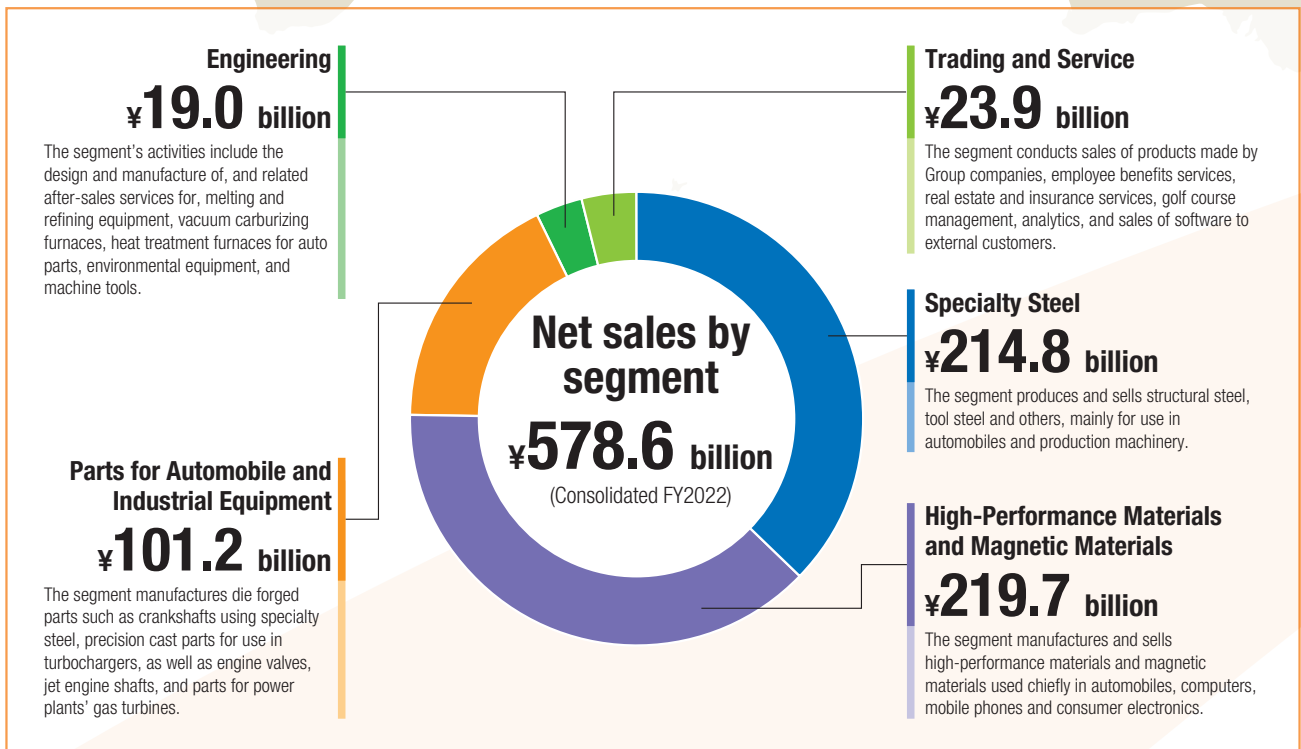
Engineering

¥19.0 billion

The segment's activities include the design and manufacture of, and related after-sales services for, melting and refining equipment, vacuum carburizing furnaces, heat treatment furnaces for auto parts, environmental equipment, and machine tools.

Trading and Service

¥23.9 billion

The segment conducts sales of products made by Group companies, employee benefits services, real estate and insurance services, golf course management, analytics, and sales of software to external customers.

Net sales by segment

¥578.6 billion

(Consolidated FY2022)

Specialty Steel

¥214.8 billion

The segment produces and sells structural steel, tool steel and others, mainly for use in automobiles and production machinery.

Parts for Automobile and Industrial Equipment

¥101.2 billion

The segment manufactures die forged parts such as crankshafts using specialty steel, precision cast parts for use in turbochargers, as well as engine valves, jet engine shafts, and parts for power plants' gas turbines.

High-Performance Materials and Magnetic Materials

¥219.7 billion

The segment manufactures and sells high-performance materials and magnetic materials used chiefly in automobiles, computers, mobile phones and consumer electronics.